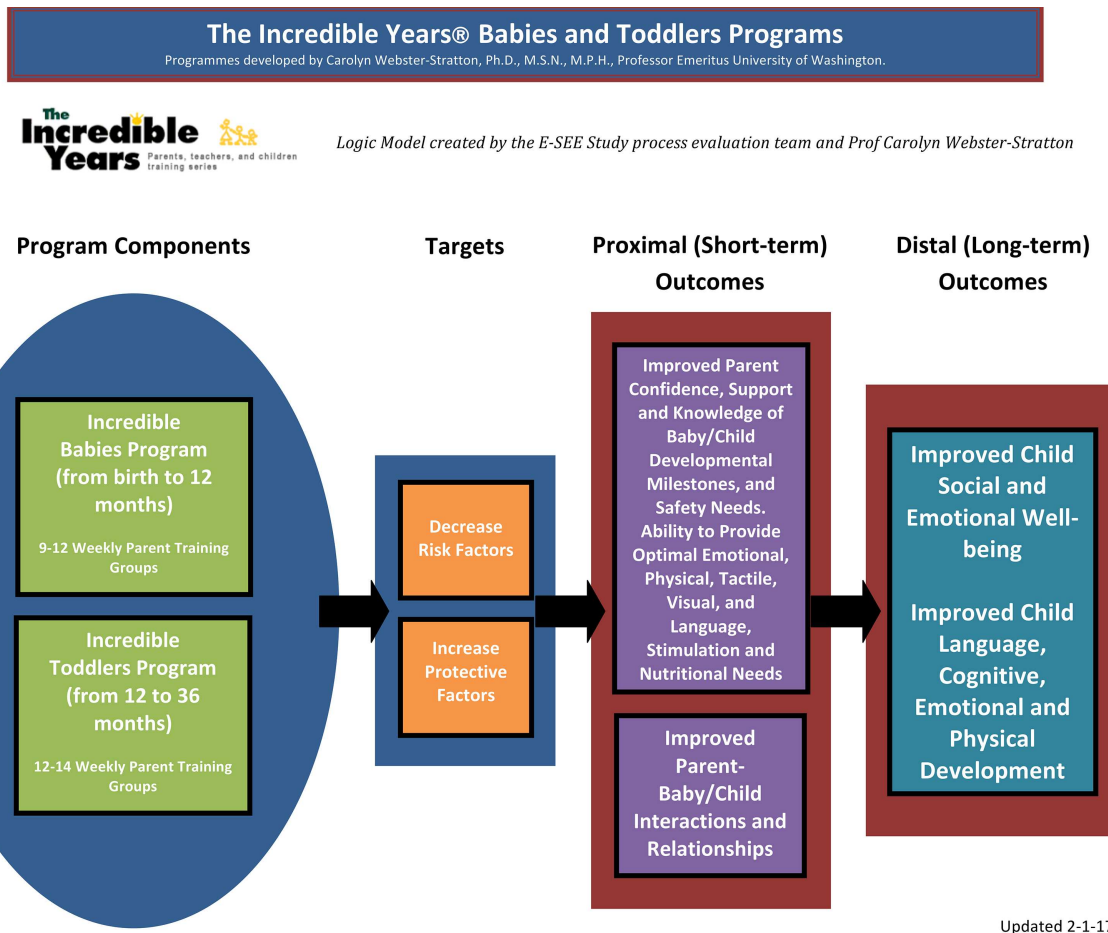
The Incredible Years® Babies and Toddlers Programs
Programmes developed by Carolyn Webster-Stratton, Ph.D., M.S.N., M.P.H., Professor Emeritus University of Washington.

The Incredible Years Parents, teachers, and children training series

Logic Model created by the E-SEE Study process evaluation team and Prof Carolyn Webster-Stratton

Program Components

Targets

Proximal (Short-term) Outcomes

Distal (Long-term) Outcomes

Incredible Babies Program (from birth to 12 months)

9-12 Weekly Parent Training Groups

Incredible Toddlers Program (from 12 to 36 months)

12-14 Weekly Parent Training Groups

Decrease Risk Factors

Increase Protective Factors

Improved Parent Confidence, Support and Knowledge of Baby/Child Developmental Milestones, and Safety Needs. Ability to Provide Optimal Emotional, Physical, Tactile, Visual, and Language, Stimulation and Nutritional Needs

Improved Parent-Baby/Child Interactions and Relationships

Improved Child Social and Emotional Well-being

Improved Child Language, Cognitive, Emotional and Physical Development

Updated 2-1-1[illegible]